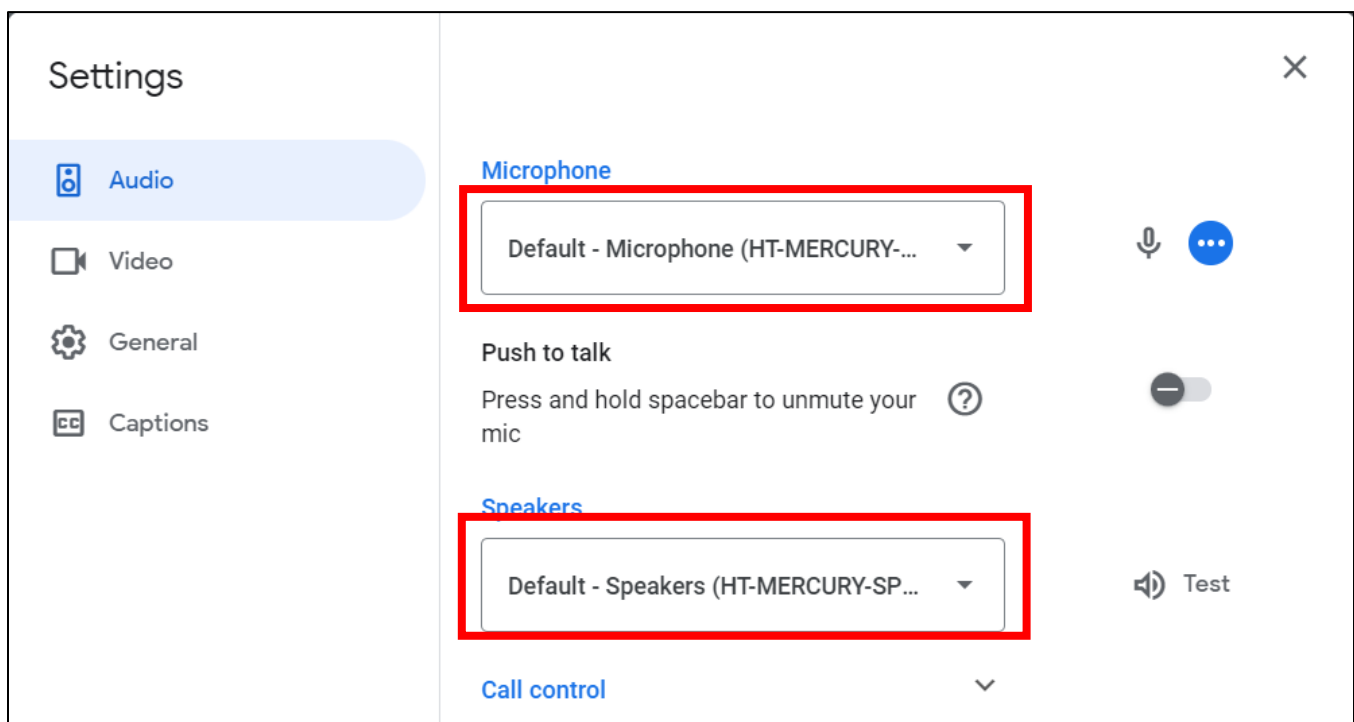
Settings

Audio

Video

General

Captions

Microphone

Default - Microphone (HT-MERCURY-...

Push to talk

Press and hold spacebar to unmute your mic

Speakers

Default - Speakers (HT-MERCURY-SP...

Test

Call control